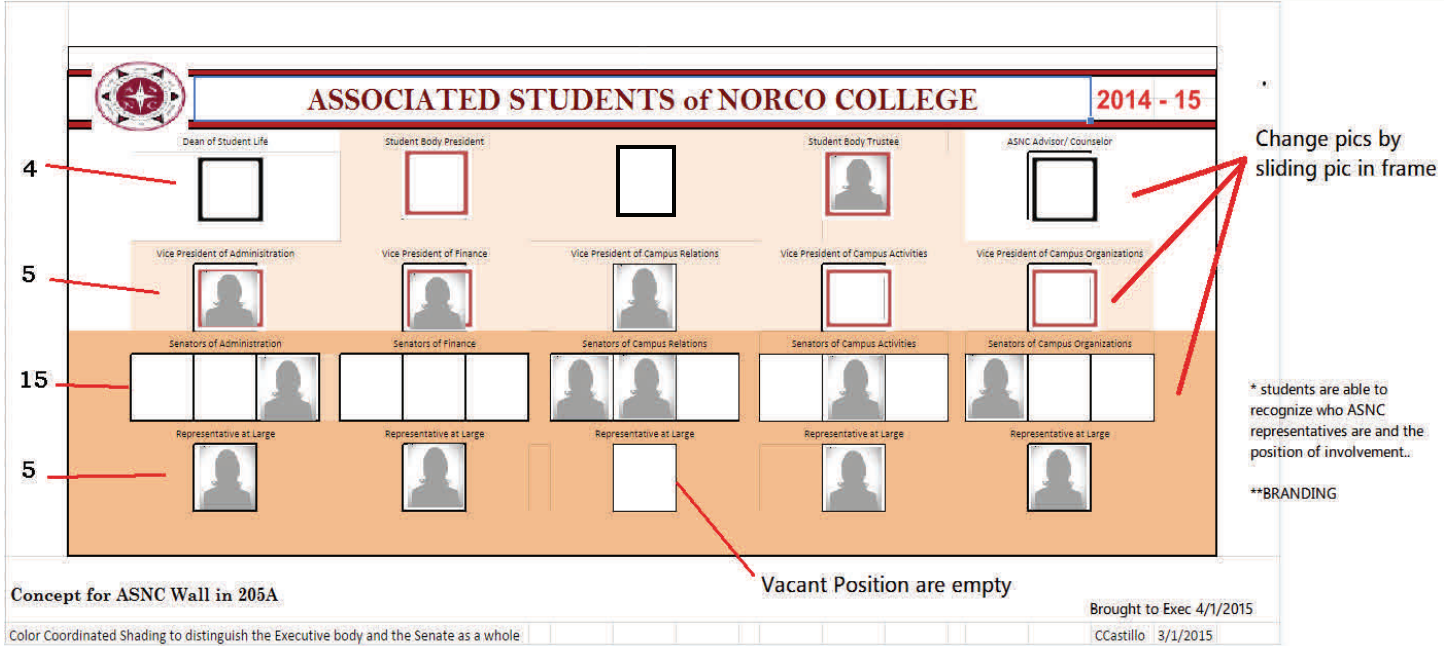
ASSOCIATED STUDENTS of NORCO COLLEGE

2014 - 15

Dean of Student Life

Student Body President

Student Body Trustee

ASNC Advisor/ Counselor

Change pics by sliding pic in frame

4

Vice President of Administration

Vice President of Finance

Vice President of Campus Relations

Vice President of Campus Activities

Vice President of Campus Organizations

5

Senators of Administration

Senators of Finance

Senators of Campus Relations

Senators of Campus Activities

Senators of Campus Organizations

15

Representative at Large

Representative at Large

Representative at Large

Representative at Large

Representative at Large

5

* students are able to recognize who ASNC representatives are and the position of involvement..

**BRANDING

Vacant Position are empty

Concept for ASNC Wall in 205A

Brought to Exec 4/1/2015

Color Coordinated Shading to distinguish the Executive body and the Senate as a whole

CCastillo 3/1/2015